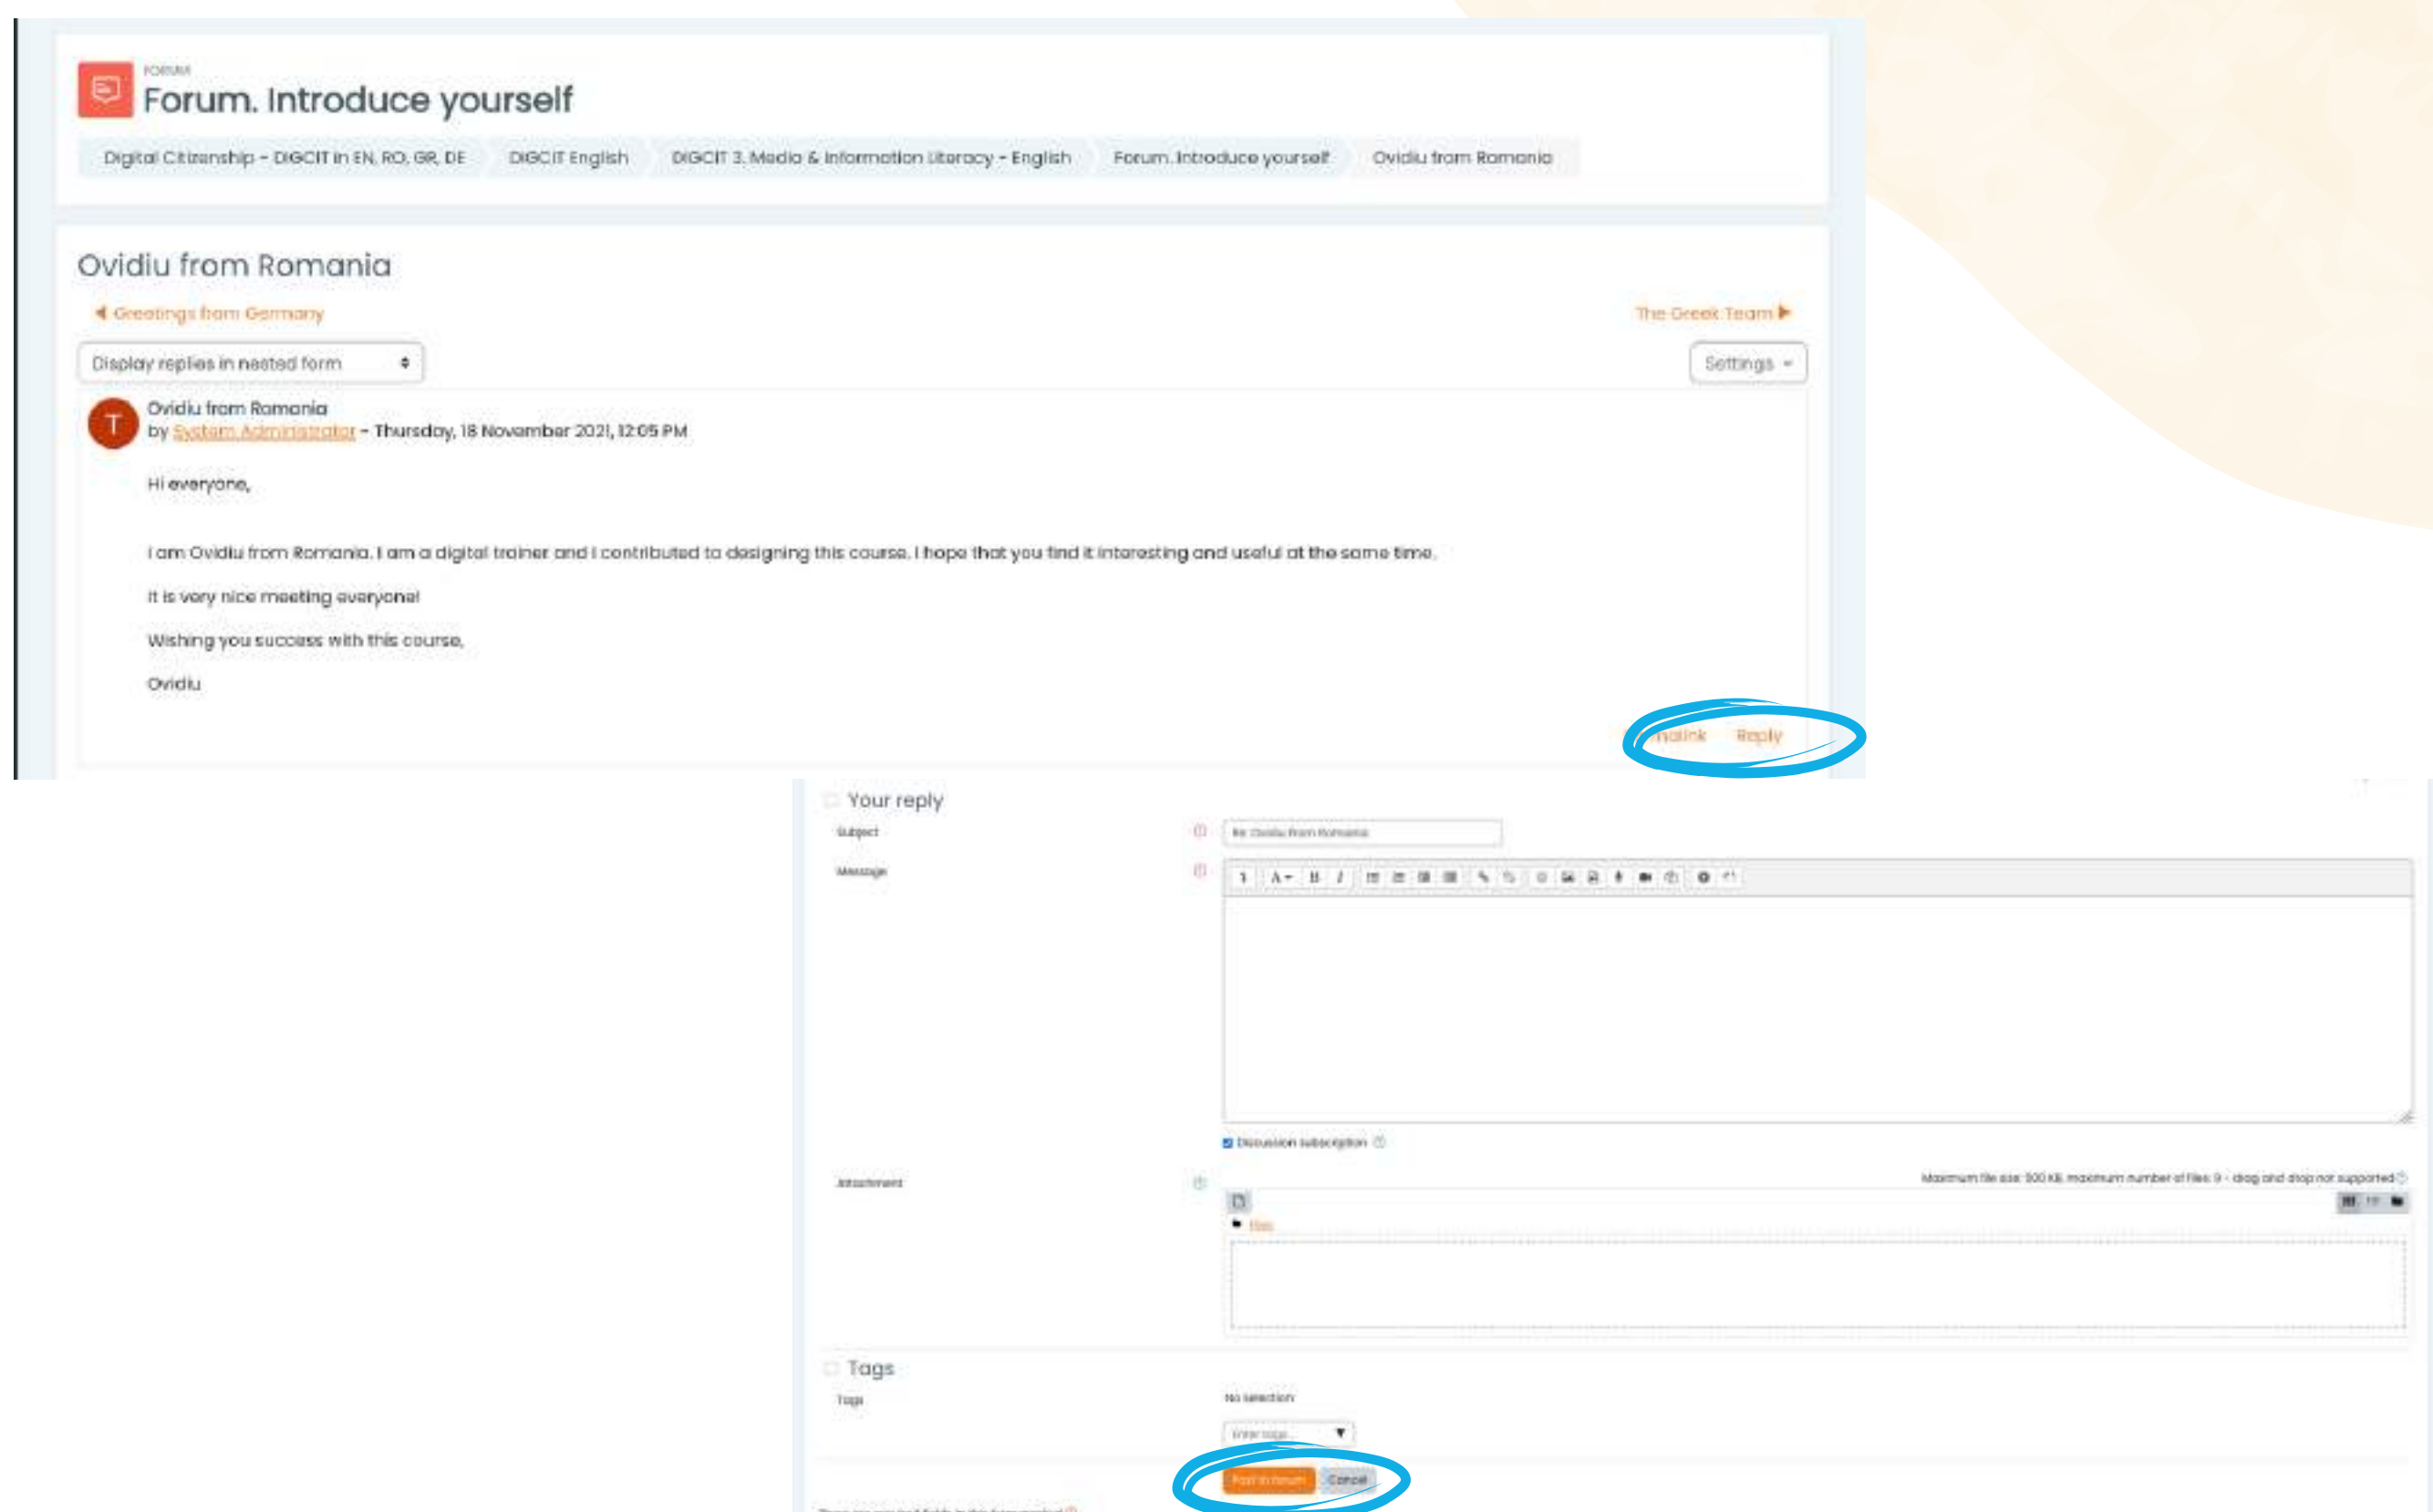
FORUM
Forum. Introduce yourself

Digital Citizenship - DIGCIT in EN, RO, GR, DE
DIGCIT English
DIGCIT 3. Media & Information Literacy - English
Forum. Introduce yourself
Ovidiu from Romania

Ovidiu from Romania

◀ Greetings from Germany
The Greek Team ▶

Display replies in nested form
Settings

T
Ovidiu from Romania
by System Administrator - Thursday, 18 November 2021, 12:05 PM

Hi everyone,

I am Ovidiu from Romania. I am a digital trainer and I contributed to designing this course. I hope that you find it interesting and useful at the same time.

It is very nice meeting everyone!

Wishing you success with this course,

Ovidiu

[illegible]malink Reply

Your reply
Subject
Re: Ovidiu from Romania
Message

Discussion subscription

Attachment
Maximum file size: 500 KB, maximum number of files: 9 - drag and drop not supported
Files

Tags
Tags
No selection
Enter tags...

Post to forum
Cancel

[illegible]